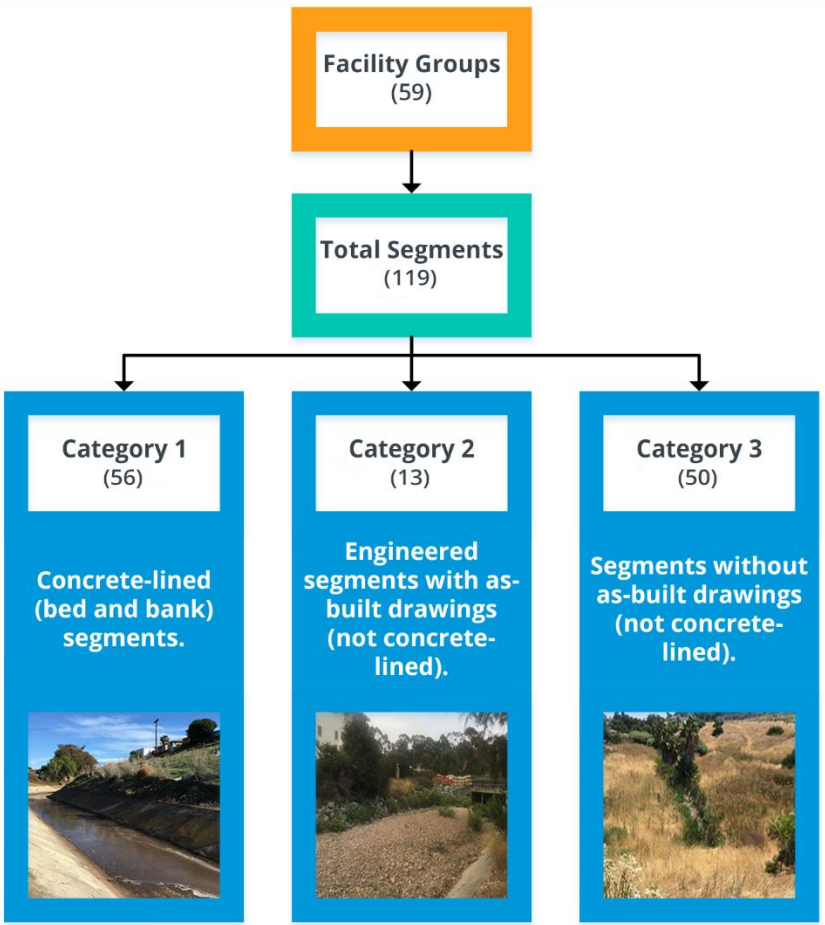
Facility Groups
(59)

Total Segments
(119)

Category 1
(56)

Concrete-lined (bed and bank) segments.

Category 2
(13)

Engineered segments with as-built drawings (not concrete-lined).

Category 3
(50)

Segments without as-built drawings (not concrete-lined).